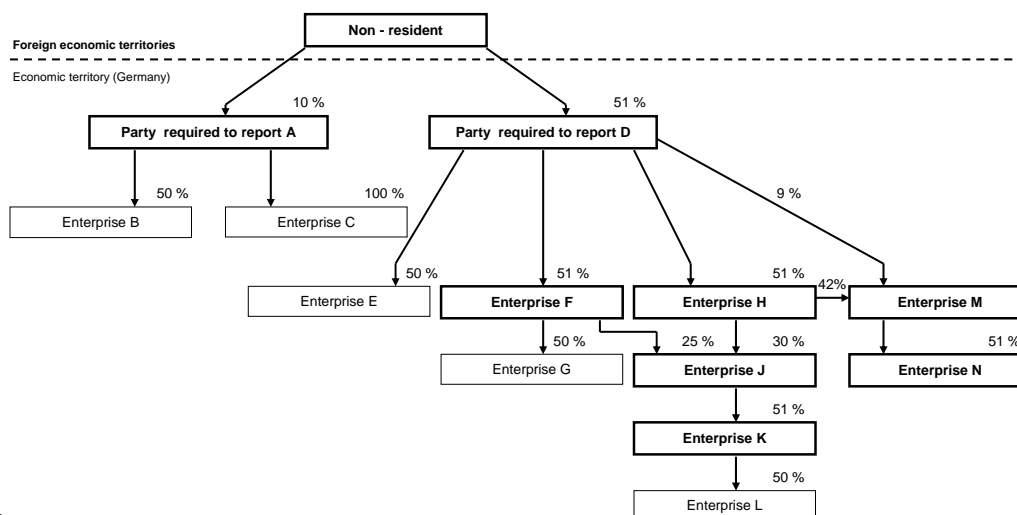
Non - resident

Foreign economic territories

Economic territory (Germany)

10 %

51 %

Party required to report A

Party required to report D

50 %

100 %

9 %

Enterprise B

Enterprise C

50 %

51 %

51 %

42%

Enterprise E

Enterprise F

Enterprise H

Enterprise M

50 %

25 %

30 %

51 %

Enterprise G

Enterprise J

Enterprise N

51 %

Enterprise K

50 %

Enterprise L